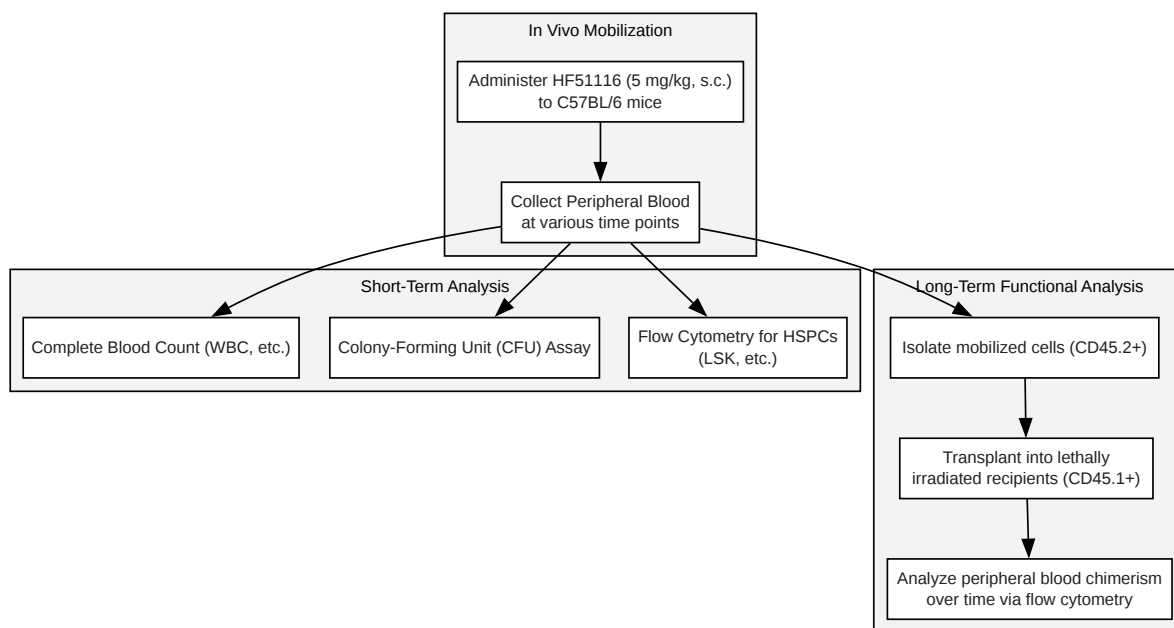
In Vivo Mobilization

Administer HF51116 (5 mg/kg, s.c.) to C57BL/6 mice

Collect Peripheral Blood at various time points

Short-Term Analysis

Complete Blood Count (WBC, etc.)

Colony-Forming Unit (CFU) Assay

Flow Cytometry for HSPCs (LSK, etc.)

Long-Term Functional Analysis

Isolate mobilized cells (CD45.2+)

Transplant into lethally irradiated recipients (CD45.1+)

Analyze peripheral blood chimerism over time via flow cytometry